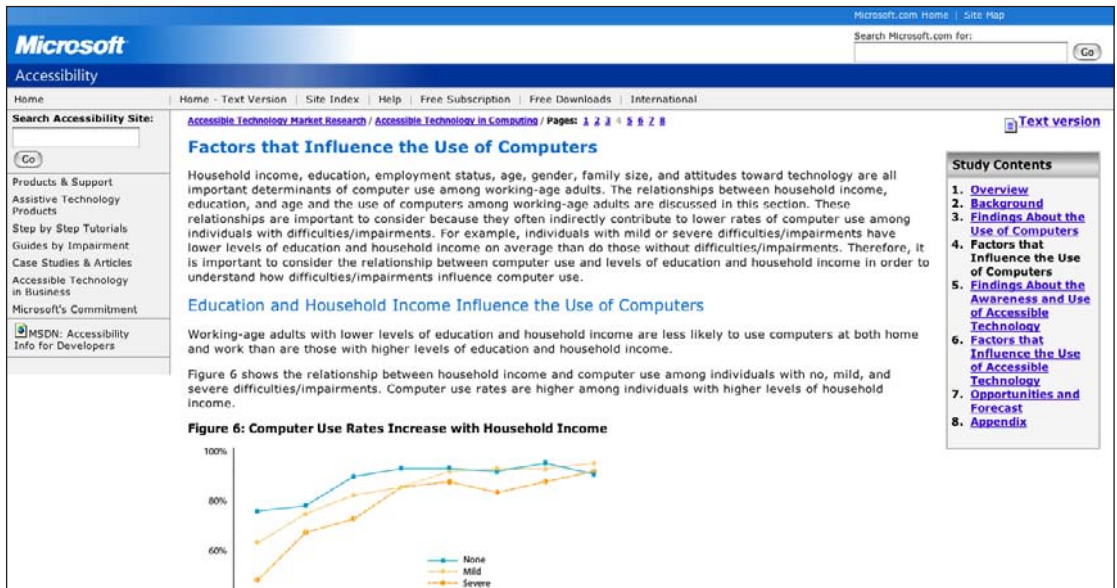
Microsoft.com Home | Site Map

Microsoft

Search Microsoft.com for:

Go

Accessibility

Home

Home - Text Version | Site Index | Help | Free Subscription | Free Downloads | International

Search Accessibility Site:

Go

Products & Support

Assistive Technology Products

Step by Step Tutorials

Guides by Impairment

Case Studies & Articles

Accessible Technology in Business

Microsoft's Commitment

MSDN: Accessibility Info for Developers

Accessible Technology Market Research / Accessible Technology in Computing / Pages: 1 2 3 4 5 6 7 8

Text version

Factors that Influence the Use of Computers

Household income, education, employment status, age, gender, family size, and attitudes toward technology are all important determinants of computer use among working-age adults. The relationships between household income, education, and age and the use of computers among working-age adults are discussed in this section. These relationships are important to consider because they often indirectly contribute to lower rates of computer use among individuals with difficulties/impairments. For example, individuals with mild or severe difficulties/impairments have lower levels of education and household income on average than do those without difficulties/impairments. Therefore, it is important to consider the relationship between computer use and levels of education and household income in order to understand how difficulties/impairments influence computer use.

Education and Household Income Influence the Use of Computers

Working-age adults with lower levels of education and household income are less likely to use computers at both home and work than are those with higher levels of education and household income.

Figure 6 shows the relationship between household income and computer use among individuals with no, mild, and severe difficulties/impairments. Computer use rates are higher among individuals with higher levels of household income.

Figure 6: Computer Use Rates Increase with Household Income

100%

80%

60%

None

Mild

Severe

Study Contents

1. Overview
2. Background
3. Findings About the Use of Computers
4. Factors that Influence the Use of Computers
5. Findings About the Awareness and Use of Accessible Technology
6. Factors that Influence the Use of Accessible Technology
7. Opportunities and Forecast
8. Appendix